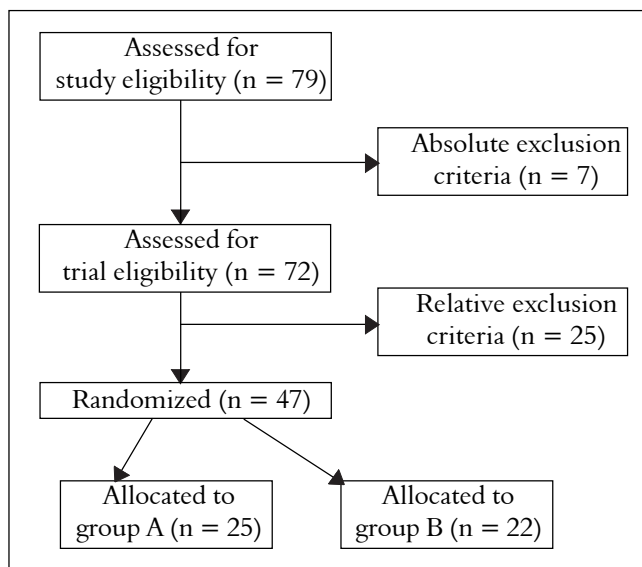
Assessed for study eligibility (n = 79)

Absolute exclusion criteria (n = 7)

Assessed for trial eligibility (n = 72)

Relative exclusion criteria (n = 25)

Randomized (n = 47)

Allocated to group A (n = 25)

Allocated to group B (n = 22)